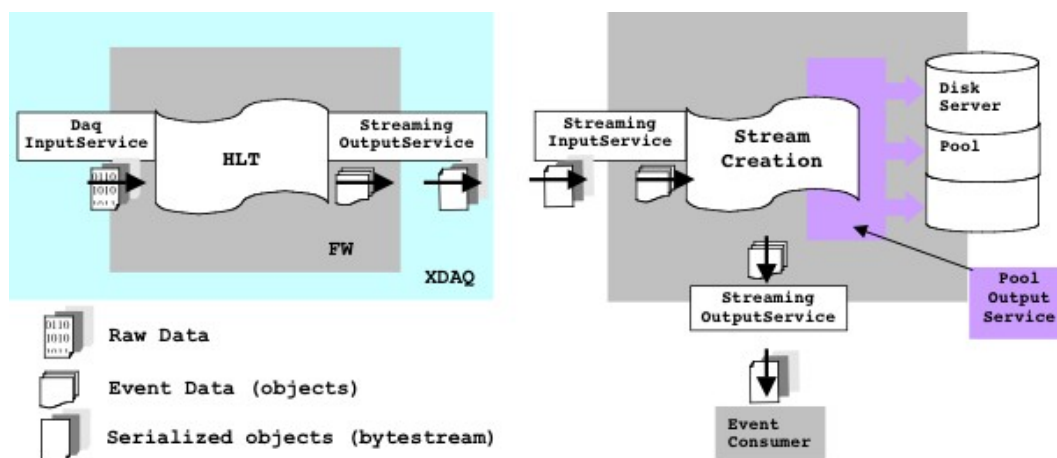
Daq InputService

HLT

Streaming OutputService

FW

XDAQ

Streaming InputService

Stream Creation

Disk Server

Pool

Streaming OutputService

Pool Output Service

Event Consumer

Raw Data

Event Data (objects)

Serialized objects (bytestream)